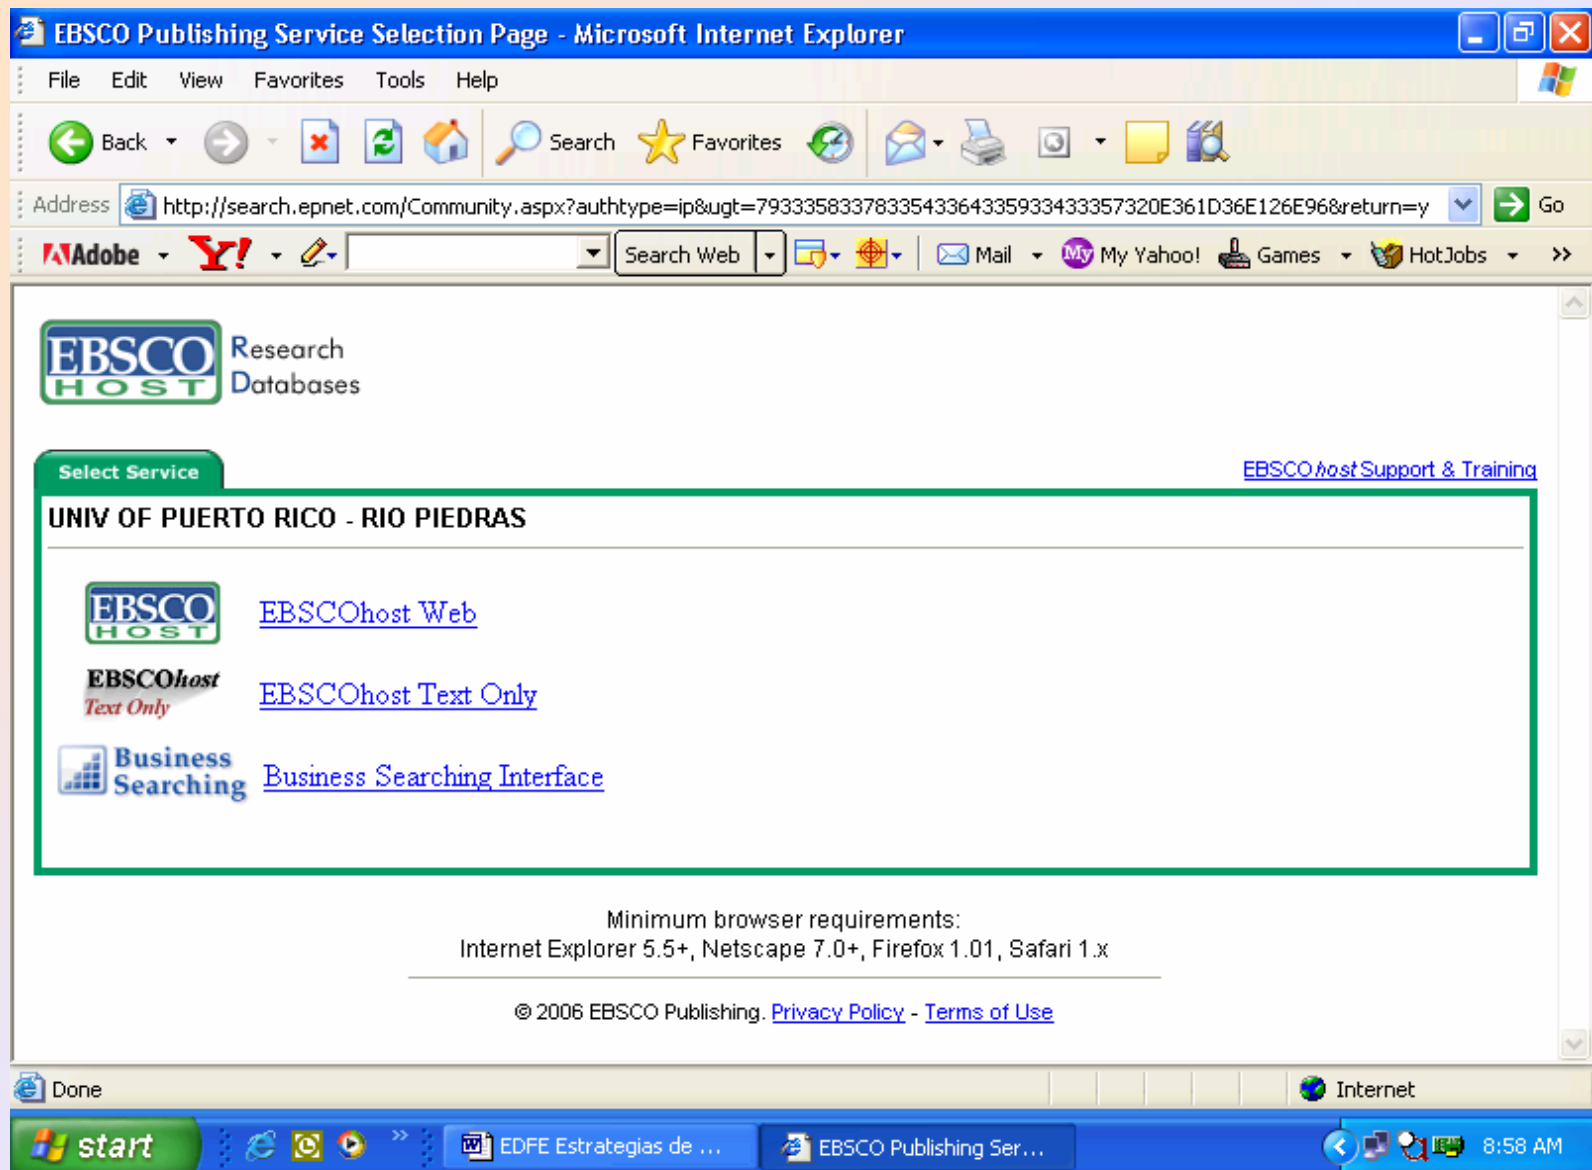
EBSCO Publishing Service Selection Page - Microsoft Internet Explorer

File Edit View Favorites Tools Help

Back Search Favorites

Address http://search.epnet.com/Community.aspx?authtype=ip&ugt=793335833783354336433593343335732OE361D36E126E96&return=y Go

Adobe Y! Search Web Mail My Yahoo! Games HotJobs »

EBSCO HOST Research Databases

Select Service

EBSCOhost Support & Training

UNIV OF PUERTO RICO - RIO PIEDRAS

EBSCO HOST EBSCOhost Web

EBSCOhost Text Only EBSCOhost Text Only

Business Searching Business Searching Interface

Minimum browser requirements:
Internet Explorer 5.5+, Netscape 7.0+, Firefox 1.01, Safari 1.x

© 2006 EBSCO Publishing. Privacy Policy - Terms of Use

Done Internet

start EDFE Estrategias de ... EBSCO Publishing Ser... 8:58 AM